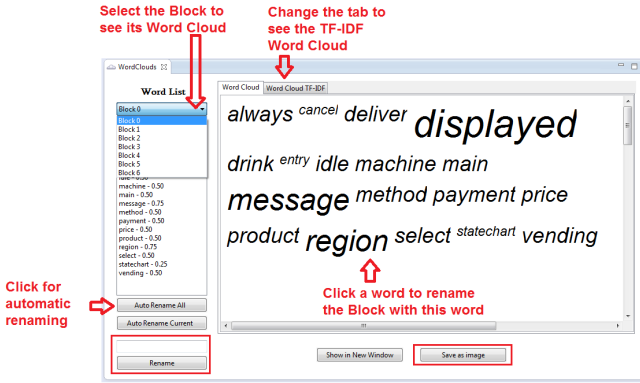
Select the Block to see its Word Cloud

Change the tab to see the TF-IDF Word Cloud

WordClouds

Word List

Block 0

Block 0
Block 1
Block 2
Block 3
Block 4
Block 5
Block 6

idle - 0.50
machine - 0.50
main - 0.50
message - 0.75
method - 0.50
payment - 0.50
price - 0.50
product - 0.50
region - 0.75
select - 0.50
statechart - 0.25
vending - 0.50

Word Cloud | Word Cloud TF-IDF

always cancel deliver displayed drink entry idle machine main message method payment price product region select statechart vending

Click for automatic renaming

Auto Rename All

Auto Rename Current

Rename

Click a word to rename the Block with this word

Show in New Window

Save as image